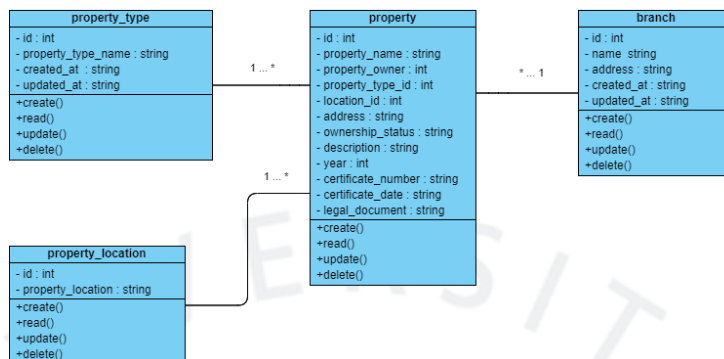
property_type
- id : int
- property_type_name : string
- created_at : string
- updated_at : string
+create()
+read()
+update()
+delete()

1 ... *

property
- id : int
- property_name : string
- property_owner : int
- property_type_id : int
- location_id : int
- address : string
- ownership_status : string
- description : string
- year : int
- certificate_number : string
- certificate_date : string
- legal_document : string
+create()
+read()
+update()
+delete()

* ... 1

branch
- id : int
- name string
- address : string
- created_at : string
- updated_at : string
+create()
+read()
+update()
+delete()

1 ... *

property_location
- id : int
- property_location : string
+create()
+read()
+update()
+delete()